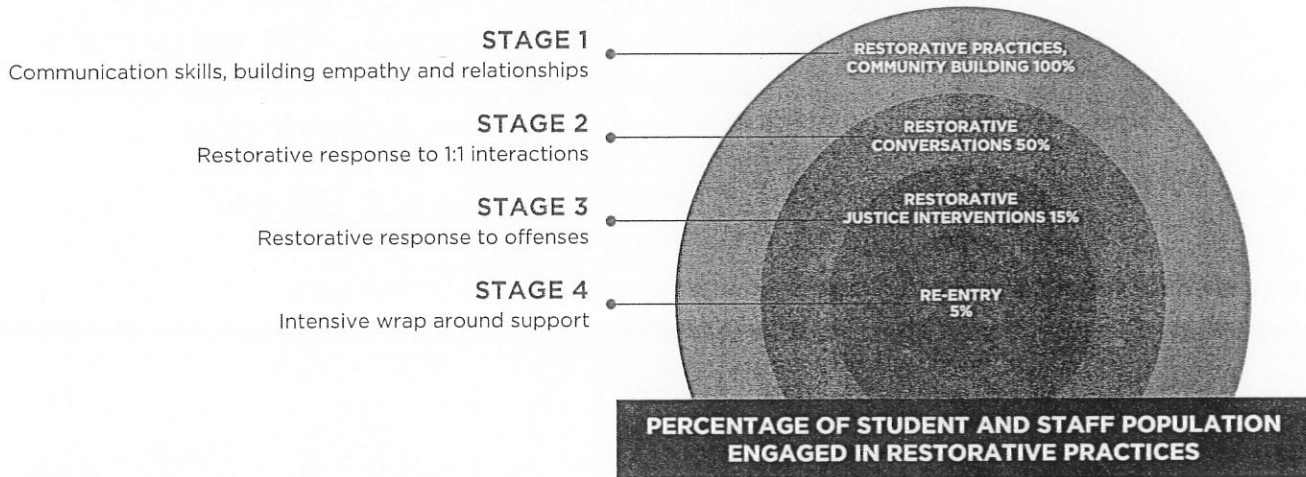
STAGE 1
Communication skills, building empathy and relationships

STAGE 2
Restorative response to 1:1 interactions

STAGE 3
Restorative response to offenses

STAGE 4
Intensive wrap around support

RESTORATIVE PRACTICES, COMMUNITY BUILDING 100%

RESTORATIVE CONVERSATIONS 50%

RESTORATIVE JUSTICE INTERVENTIONS 15%

RE-ENTRY 5%

PERCENTAGE OF STUDENT AND STAFF POPULATION ENGAGED IN RESTORATIVE PRACTICES